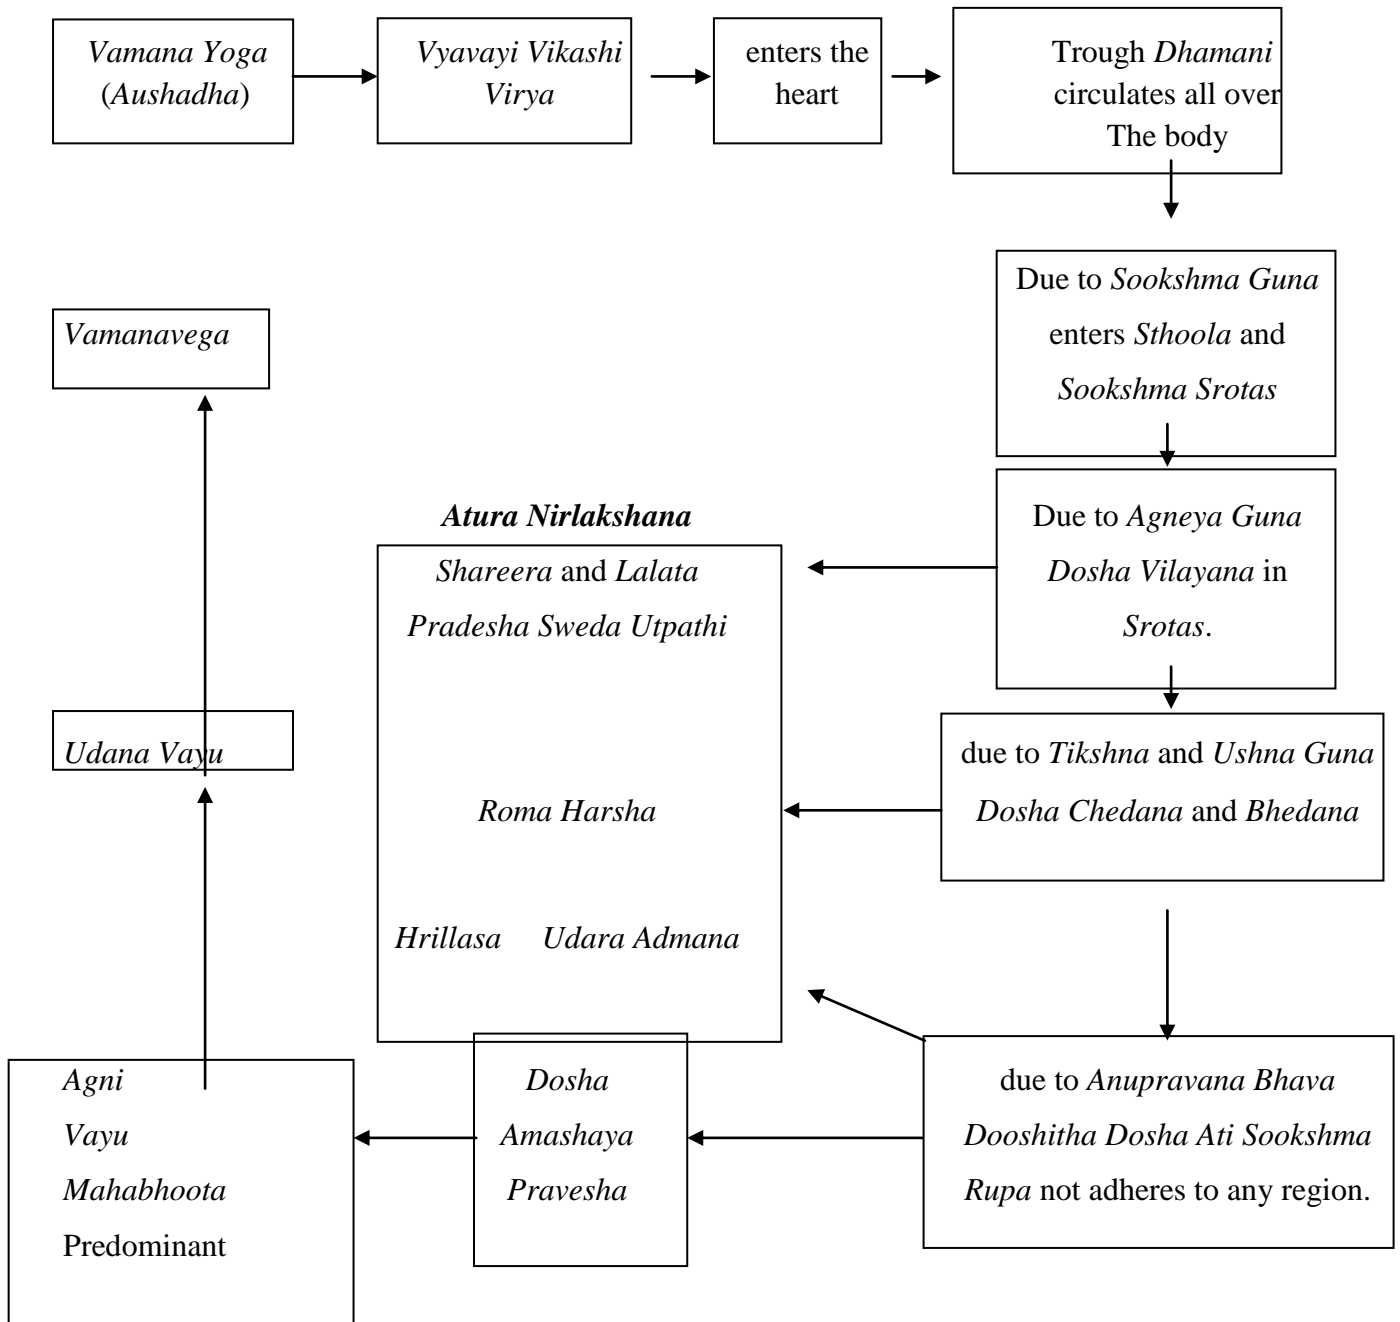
Vamana Yoga (Aushadha)

Vyavayi Vikashi Virya

enters the heart

Trough Dhamani circulates all over The body

Due to Sookshma Guna enters Sthoola and Sookshma Srotas

Due to Agneya Guna Dosha Vilayana in Srotas.

due to Tikshna and Ushna Guna Dosha Chedana and Bhedana

due to Anupravana Bhava Dooshitha Dosha Ati Sookshma Rupa not adheres to any region.

Atura Nirlakshana

Shareera and Lalata Pradesha Sweda Utpathi

Roma Harsha

Hrillasa Udara Admana

Dosha Amashaya Pravesha

Agni Vayu Mahabhoota Predominant

Udana Vayu

Vamanavega